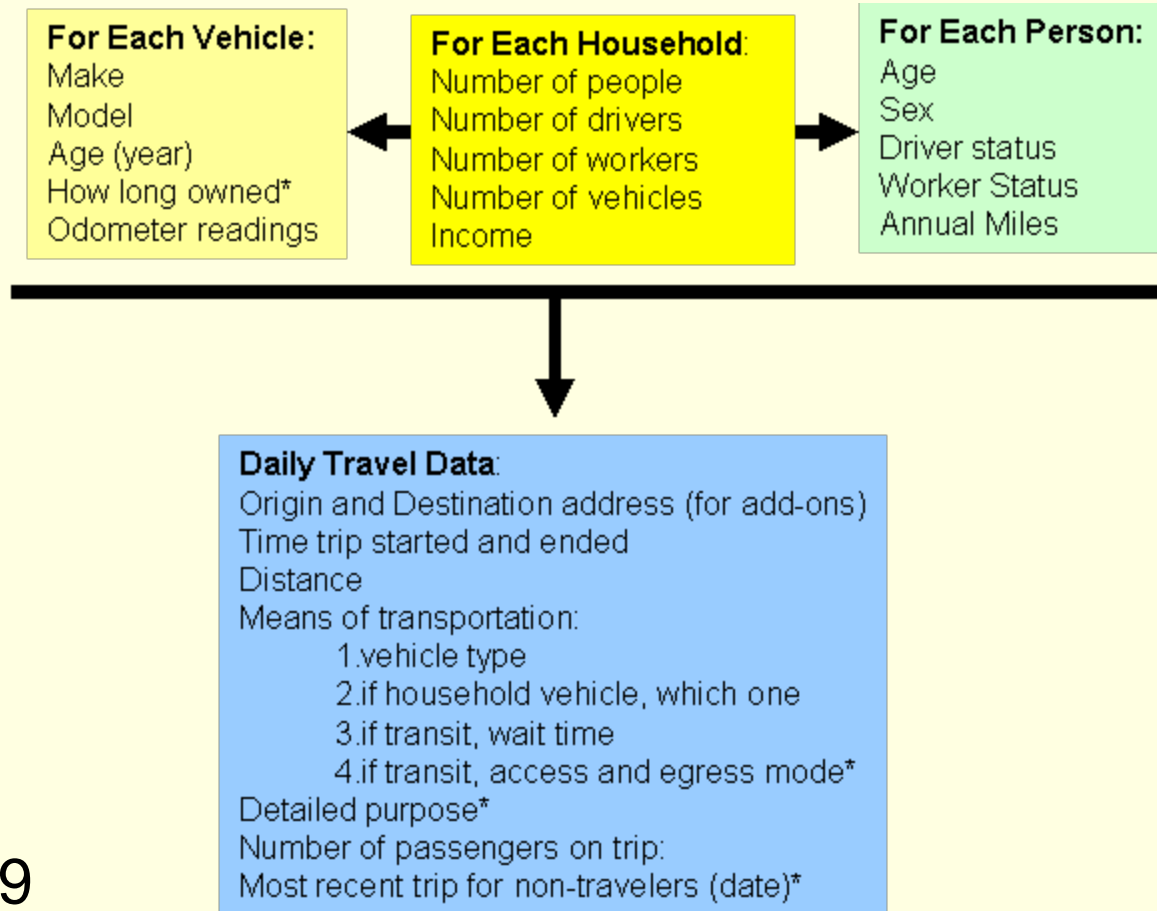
**For Each Vehicle:**
Make
Model
Age (year)
How long owned*
Odometer readings

**For Each Household**:
Number of people
Number of drivers
Number of workers
Number of vehicles
Income

**For Each Person:**
Age
Sex
Driver status
Worker Status
Annual Miles

**Daily Travel Data**:
Origin and Destination address (for add-ons)
Time trip started and ended
Distance
Means of transportation:
1.vehicle type
2.if household vehicle, which one
3.if transit, wait time
4.if transit, access and egress mode*
Detailed purpose*
Number of passengers on trip:
Most recent trip for non-travelers (date)*

9